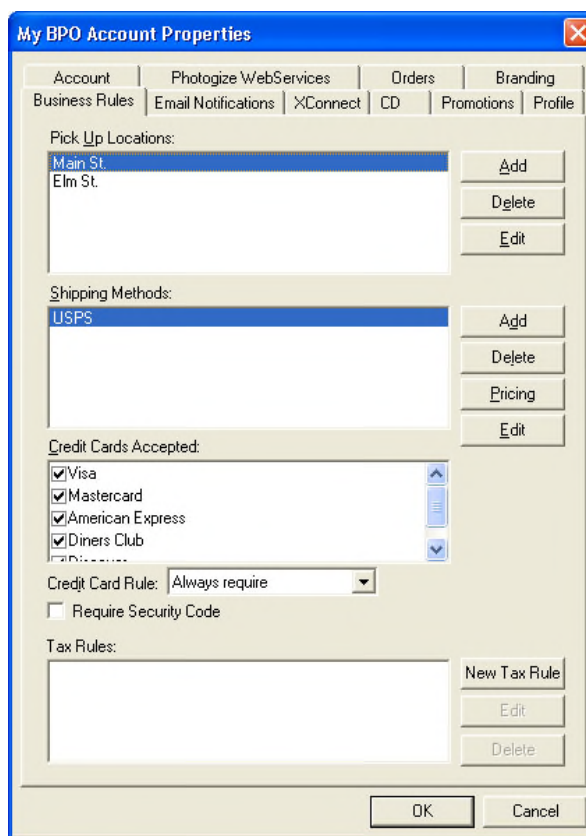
My BPO Account Properties

Account | Photogize WebServices | Orders | Branding
Business Rules | Email Notifications | XConnect | CD | Promotions | Profile

Pick Up Locations:
Main St.
Elm St.

Add
Delete
Edit

Shipping Methods:
USPS

Add
Delete
Pricing
Edit

Credit Cards Accepted:
Visa
Mastercard
American Express
Diners Club
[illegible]

Credit Card Rule: Always require

Require Security Code

Tax Rules:

New Tax Rule
Edit
Delete

OK
Cancel